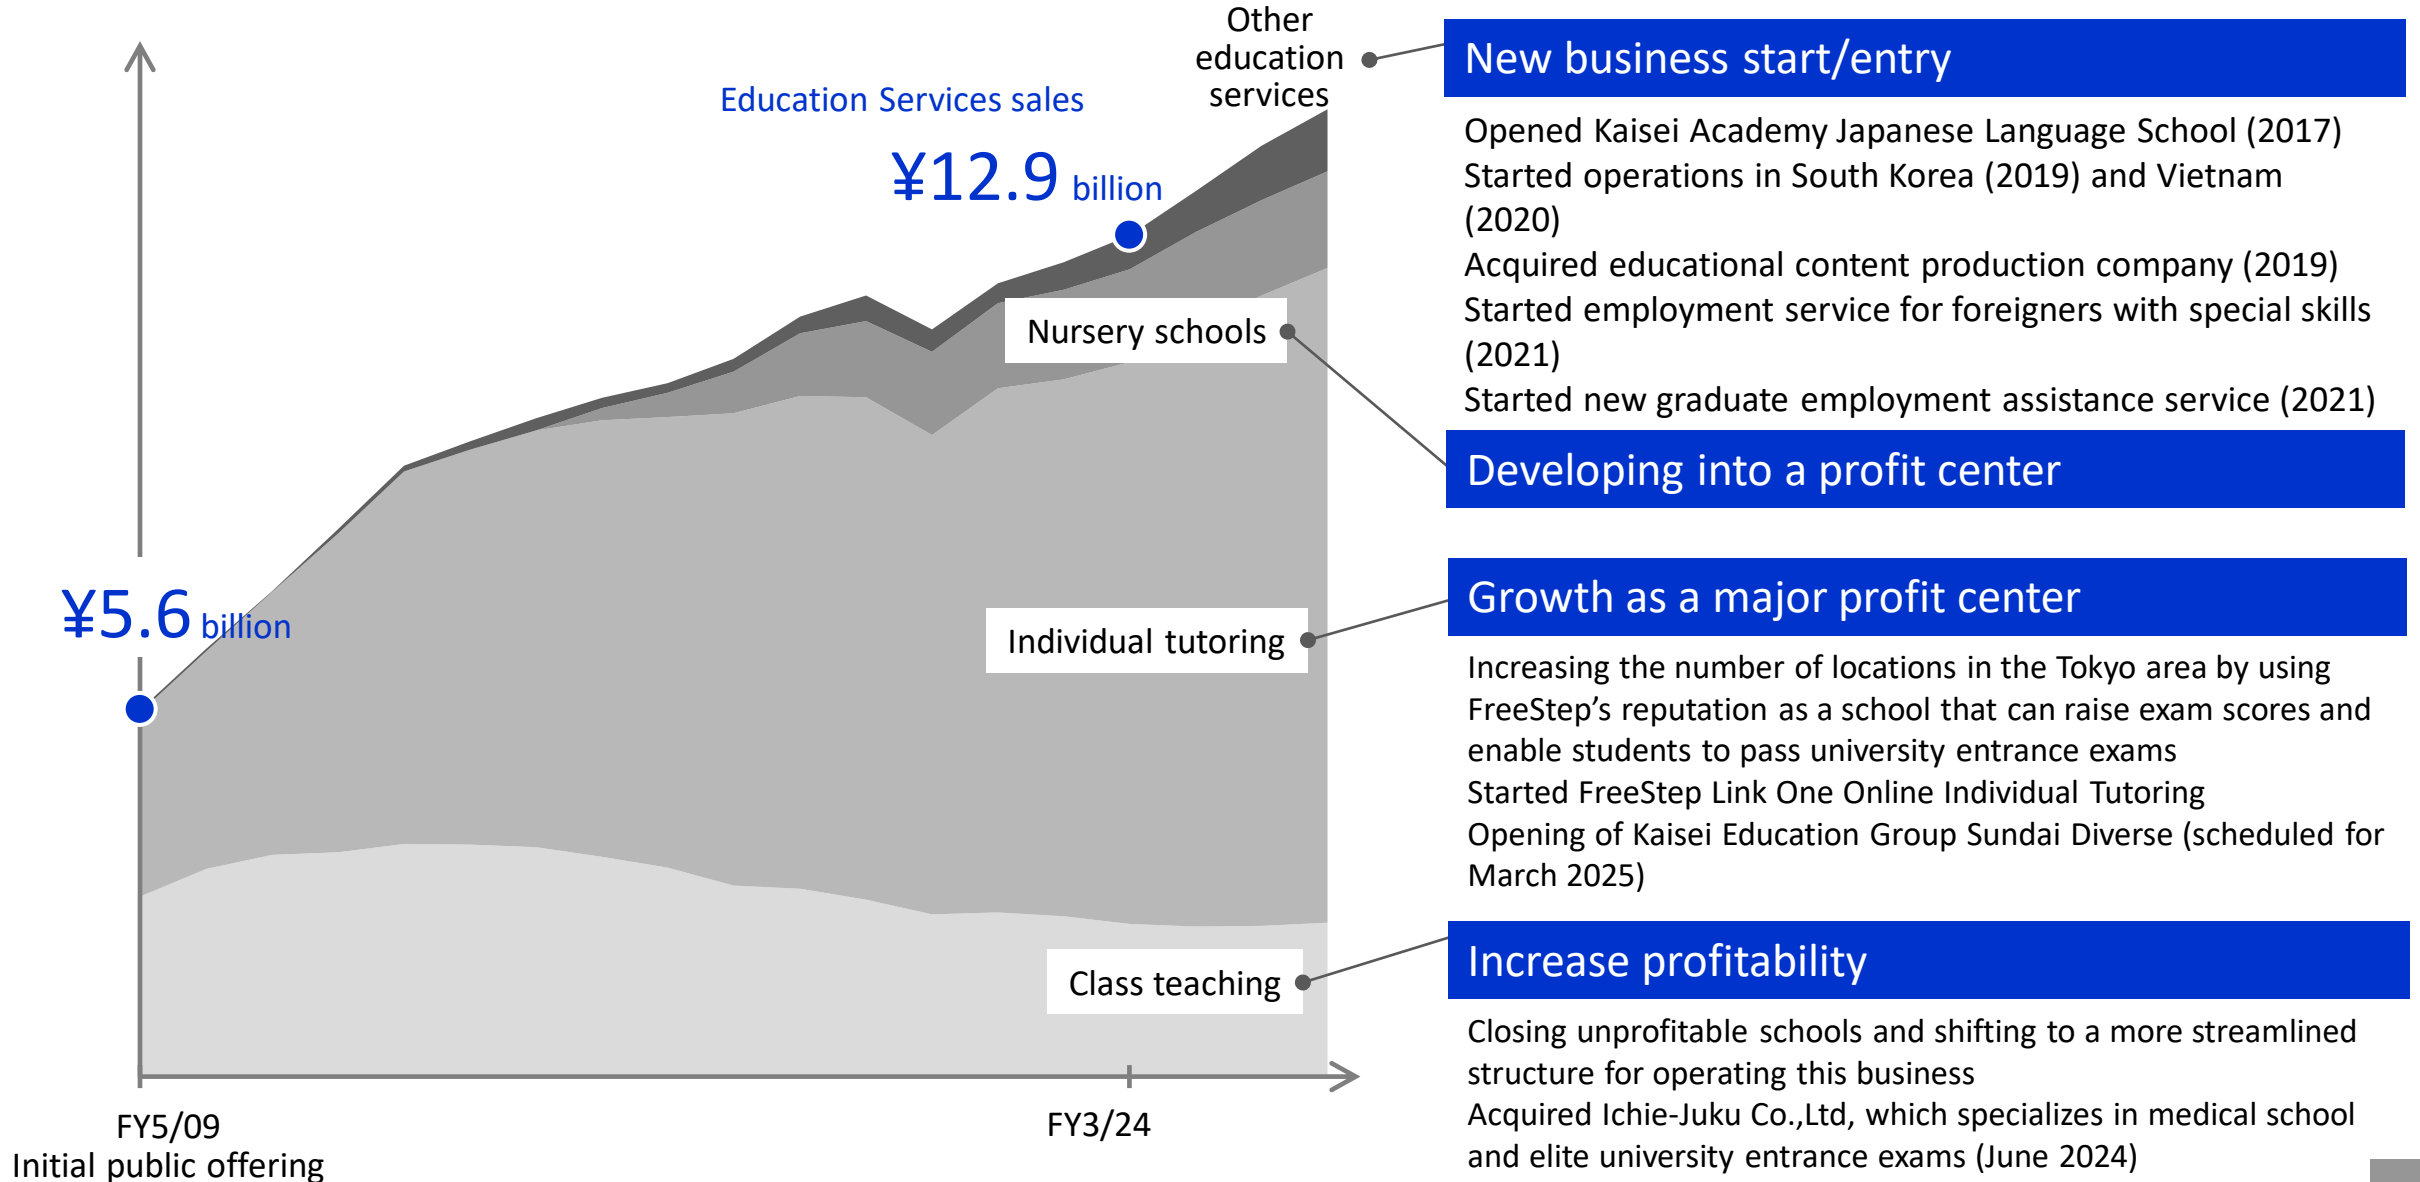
Education Services sales

¥12.9 billion

Other education services

¥5.6 billion

Nursery schools

Individual tutoring

Class teaching

FY5/09
Initial public offering

FY3/24

New business start/entry

Opened Kaisei Academy Japanese Language School (2017)
Started operations in South Korea (2019) and Vietnam (2020)
Acquired educational content production company (2019)
Started employment service for foreigners with special skills (2021)
Started new graduate employment assistance service (2021)

Developing into a profit center

Growth as a major profit center

Increasing the number of locations in the Tokyo area by using FreeStep's reputation as a school that can raise exam scores and enable students to pass university entrance exams
Started FreeStep Link One Online Individual Tutoring
Opening of Kaisei Education Group Sundai Diverse (scheduled for March 2025)

Increase profitability

Closing unprofitable schools and shifting to a more streamlined structure for operating this business
Acquired Ichie-Juku Co.,Ltd, which specializes in medical school and elite university entrance exams (June 2024)